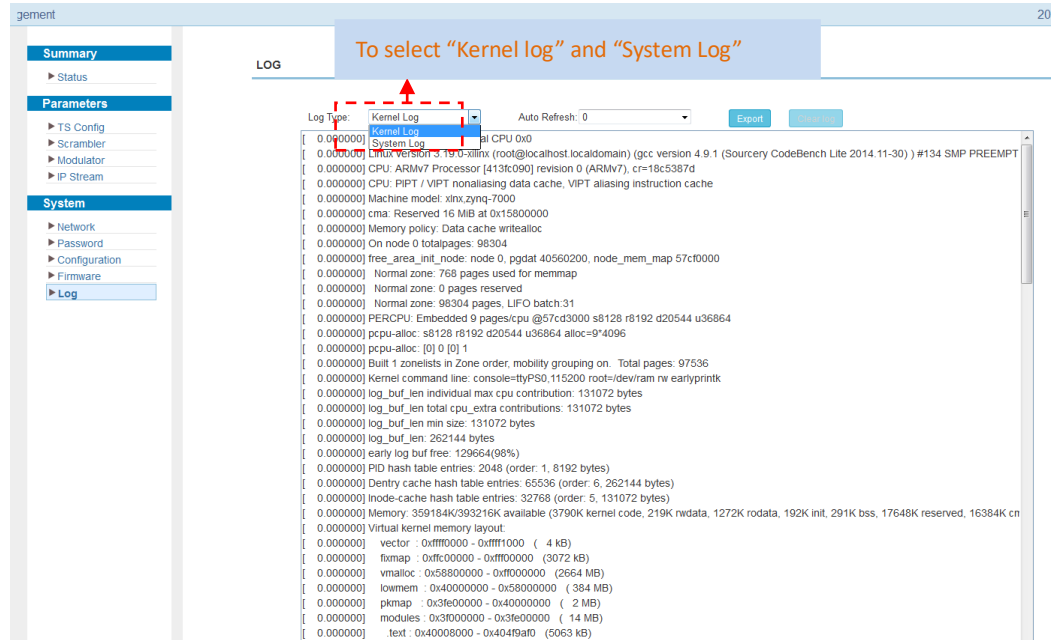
gement

20

Summary
▶ Status

Parameters
▶ TS Config
▶ Scrambler
▶ Modulator
▶ IP Stream

System
▶ Network
▶ Password
▶ Configuration
▶ Firmware
▶ Log

LOG

To select “Kernel log” and “System Log”

Log Type: Kernel Log
Kernel Log
System Log

Auto Refresh: 0

Export

Clear log

[ 0.000000] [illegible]al CPU 0x0
[ 0.000000] Linux version 3.19.0-xilinx (root@localhost.localdomain) (gcc version 4.9.1 (Sourcery CodeBench Lite 2014.11-30) ) #134 SMP PREEMPT
[ 0.000000] CPU: ARMv7 Processor [413fc090] revision 0 (ARMv7), cr=18c5387d
[ 0.000000] CPU: PIPT / VIPT nonaliasing data cache, VIPT aliasing instruction cache
[ 0.000000] Machine model: xlnx,zynq-7000
[ 0.000000] cma: Reserved 16 MiB at 0x15800000
[ 0.000000] Memory policy: Data cache writealloc
[ 0.000000] On node 0 totalpages: 98304
[ 0.000000] free_area_init_node: node 0, pgdat 40560200, node_mem_map 57cf0000
[ 0.000000] Normal zone: 768 pages used for memmap
[ 0.000000] Normal zone: 0 pages reserved
[ 0.000000] Normal zone: 98304 pages, LIFO batch:31
[ 0.000000] PERCPU: Embedded 9 pages/cpu @57cd3000 s8128 r8192 d20544 u36864
[ 0.000000] pcpu-alloc: s8128 r8192 d20544 u36864 alloc=9*4096
[ 0.000000] pcpu-alloc: [0] 0 [0] 1
[ 0.000000] Built 1 zonelists in Zone order, mobility grouping on. Total pages: 97536
[ 0.000000] Kernel command line: console=ttyPS0,115200 root=/dev/ram rw earlyprintk
[ 0.000000] log_buf_len individual max cpu contribution: 131072 bytes
[ 0.000000] log_buf_len total cpu_extra contributions: 131072 bytes
[ 0.000000] log_buf_len min size: 131072 bytes
[ 0.000000] log_buf_len: 262144 bytes
[ 0.000000] early log buf free: 129664(98%)
[ 0.000000] PID hash table entries: 2048 (order: 1, 8192 bytes)
[ 0.000000] Dentry cache hash table entries: 65536 (order: 6, 262144 bytes)
[ 0.000000] Inode-cache hash table entries: 32768 (order: 5, 131072 bytes)
[ 0.000000] Memory: 359184K/393216K available (3790K kernel code, 219K rwdata, 1272K rodata, 192K init, 291K bss, 17648K reserved, 16384K cm
[ 0.000000] Virtual kernel memory layout:
[ 0.000000] vector : 0xffff0000 - 0xffff1000 ( 4 kB)
[ 0.000000] fixmap : 0xffc00000 - 0xfff00000 (3072 kB)
[ 0.000000] vmalloc : 0x58800000 - 0xff000000 (2664 MB)
[ 0.000000] lowmem : 0x40000000 - 0x58000000 ( 384 MB)
[ 0.000000] pkmap : 0x3fe00000 - 0x40000000 ( 2 MB)
[ 0.000000] modules : 0x3f000000 - 0x3fe00000 ( 14 MB)
[ 0.000000] .text : 0x40008000 - 0x404f9af0 (5063 kB)